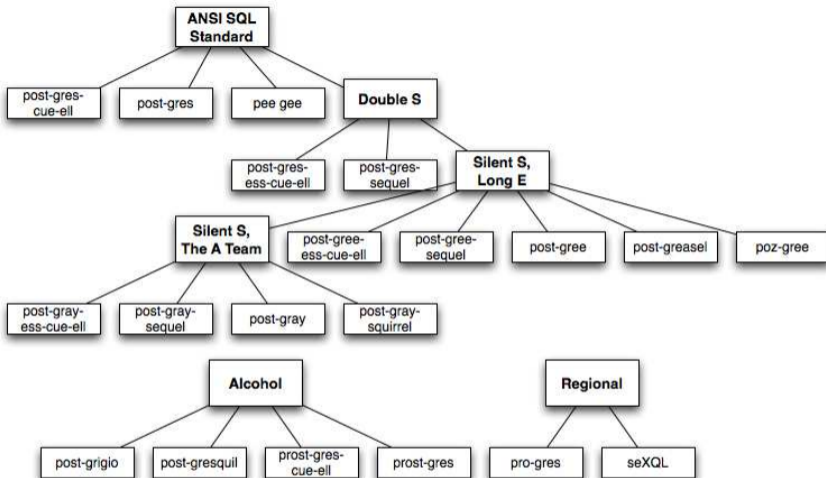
ANSI SQL Standard

post-gres-cue-ell

post-gres

pee gee

Double S

post-gres-ess-cue-ell

post-gres-sequel

Silent S, Long E

Silent S, The A Team

post-gree-ess-cue-ell

post-gree-sequel

post-gree

post-greasel

poz-gree

post-gray-ess-cue-ell

post-gray-sequel

post-gray

post-gray-squirrel

Alcohol

Regional

post-grigio

post-gresquil

prost-gres-cue-ell

prost-gres

pro-gres

seXQL